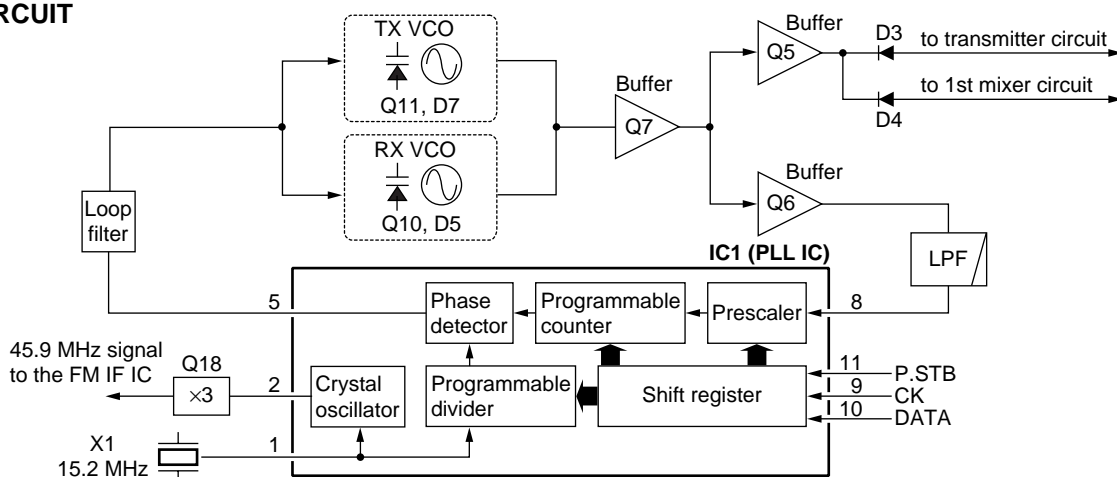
RCUIT

TX VCO
Q11, D7

RX VCO
Q10, D5

Loop filter

Buffer
Q7

Buffer
Q5

D3
to transmitter circuit

to 1st mixer circuit
D4

Buffer
Q6

LPF

IC1 (PLL IC)

5
Phase detector
Programmable counter
Prescaler
8

45.9 MHz signal to the FM IF IC
Q18
$\times 3$
2
Crystal oscillator
Programmable divider
Shift register
11 P.STB
9 CK
10 DATA

X1
15.2 MHz
1